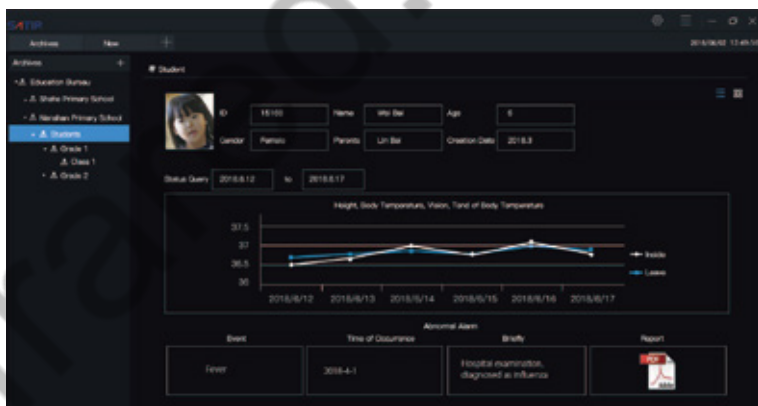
SATIR

Archives New +

2018/06/02 13:49:50

Archives +

- Education Bureau
- Shahe Primary School
- Nanshan Primary School
- Students
- Grade 1
- Class 1
- Grade 2

Student

ID 15103 Name Wei Bei Age 6

Gender Female Parents Lin Bei Creation Date 2018.3

Status Query 2018.6.12 to 2018.6.17

Height, Body Temperature, Vision, Tend of Body Temperature

37.5
37
36.5
36

2018/6/12 2018/6/13 2018/6/14 2018/6/15 2018/6/16 2018/6/17

Inside
Leave

Abnormal Alarm

| Event | Time of Occurrence | Briefly | Report |
|---|---|---|---|
| Fever | 2018-4-1 | Hospital examination, diagnosed as influenza | PDF |